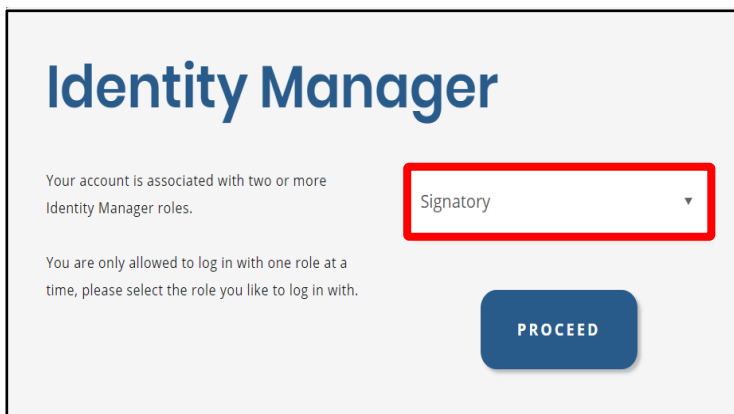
Identity Manager

Your account is associated with two or more Identity Manager roles.

You are only allowed to log in with one role at a time, please select the role you like to log in with.

Signatory ▼

PROCEED